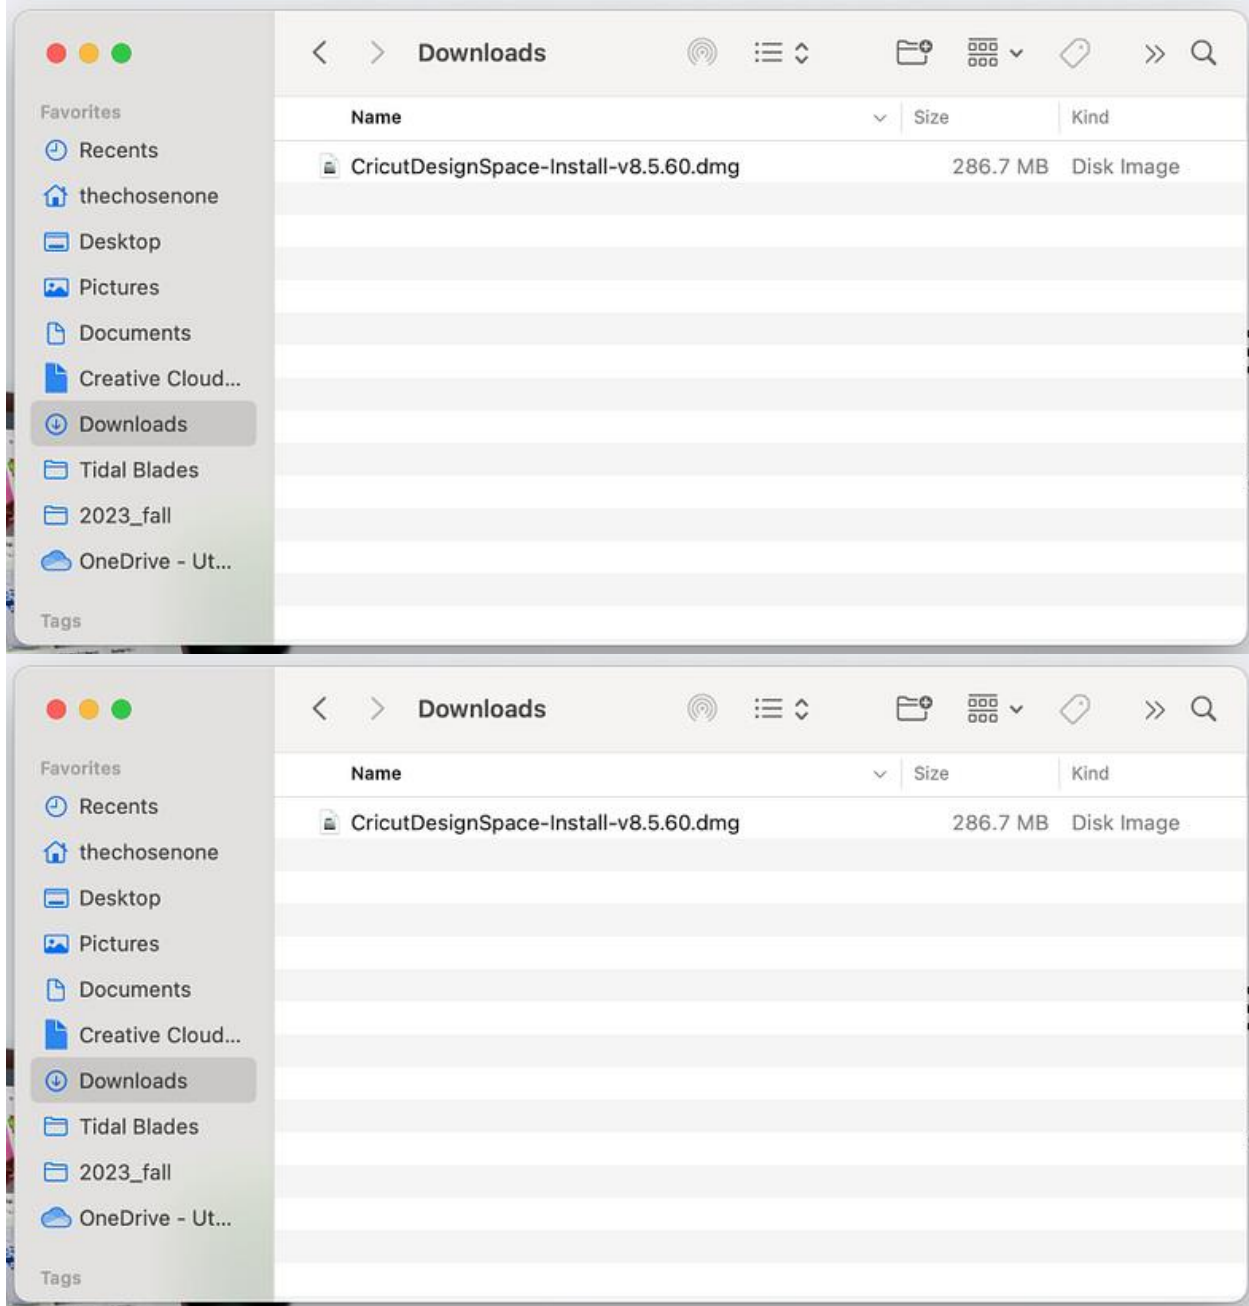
Downloads

Favorites
Recents
thechosenone
Desktop
Pictures
Documents
Creative Cloud...
Downloads
Tidal Blades
2023_fall
OneDrive - Ut...

Tags

| Name | Size | Kind |
|---|---|---|
| CricutDesignSpace-Install-v8.5.60.dmg | 286.7 MB | Disk Image |

Downloads

Favorites
Recents
thechosenone
Desktop
Pictures
Documents
Creative Cloud...
Downloads
Tidal Blades
2023_fall
OneDrive - Ut...

Tags

| Name | Size | Kind |
|---|---|---|
| CricutDesignSpace-Install-v8.5.60.dmg | 286.7 MB | Disk Image |